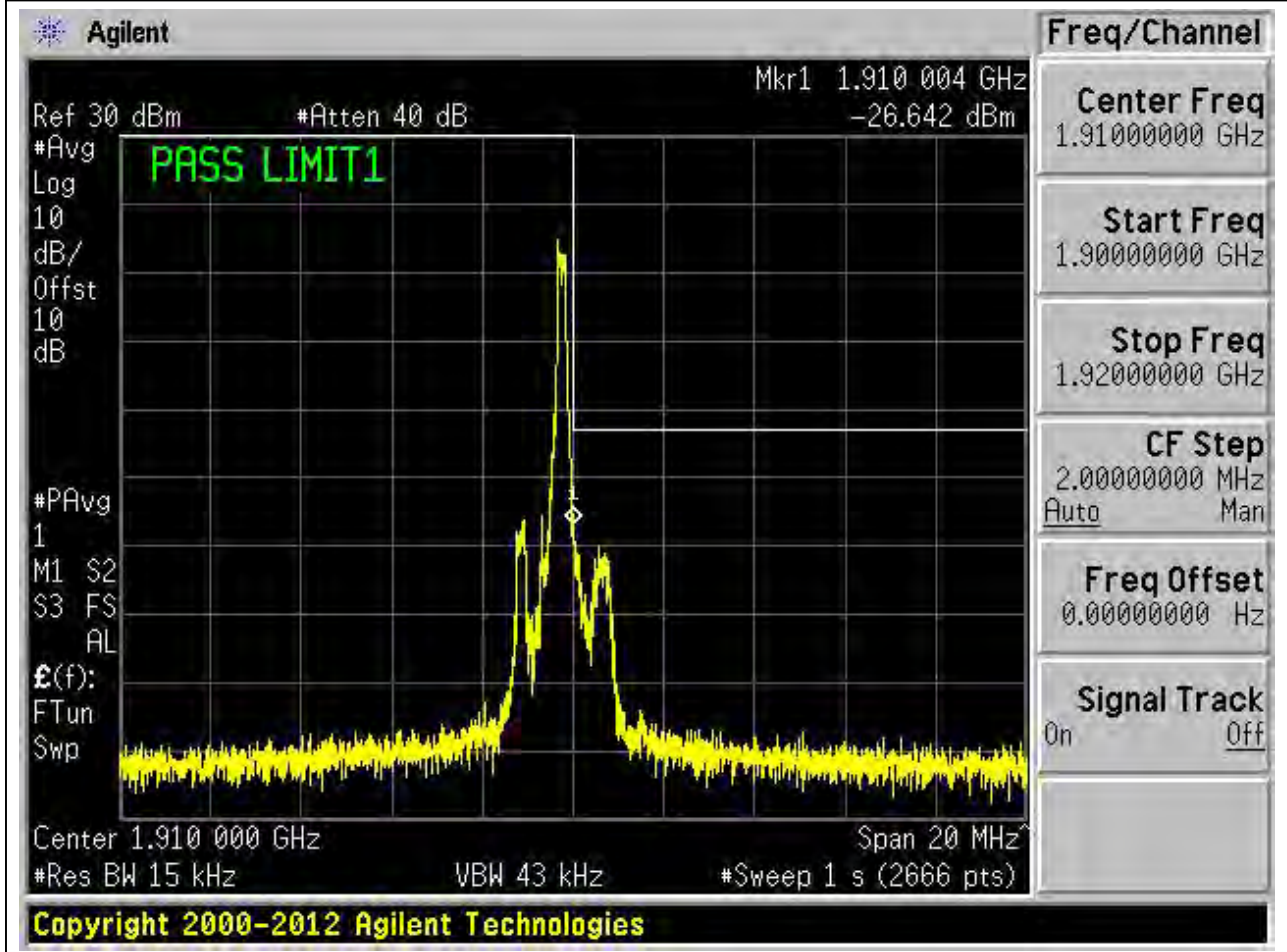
Agilent

Mkr1 1.910 004 GHz
Ref 30 dBm #Atten 40 dB -26.642 dBm
#Avg
Log
10
dB/
Offst
10
dB

PASS LIMIT1

#PAvg
1
M1 S2
S3 FS
AL
£(f):
FTun
Swp

Center 1.910 000 GHz Span 20 MHz
#Res BW 15 kHz VBW 43 kHz #Sweep 1 s (2666 pts)

Freq/Channel

Center Freq
1.91000000 GHz

Start Freq
1.90000000 GHz

Stop Freq
1.92000000 GHz

CF Step
2.00000000 MHz
Auto Man

Freq Offset
0.00000000 Hz

Signal Track
On Off

Copyright 2000-2012 Agilent Technologies